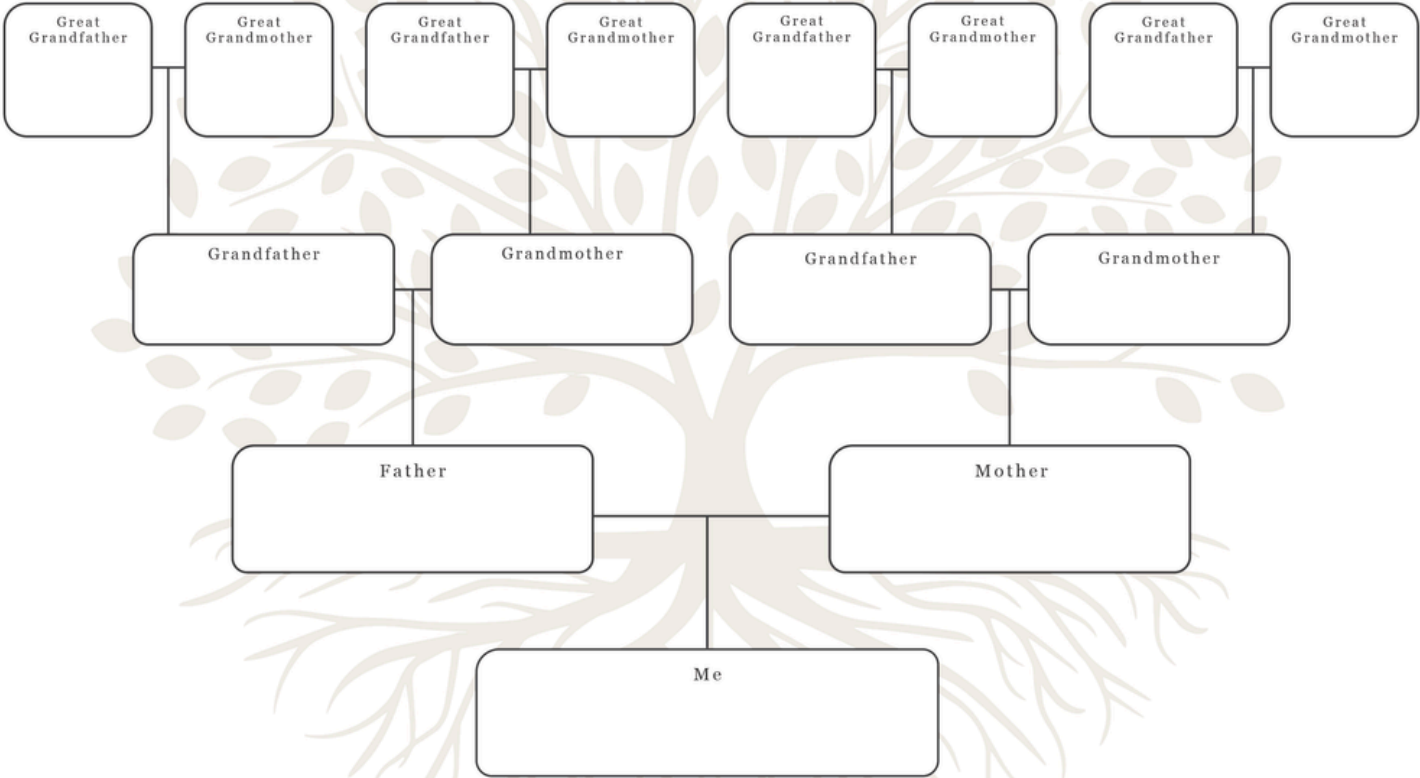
Great Grandfather

Great Grandmother

Great Grandfather

Great Grandmother

Great Grandfather

Great Grandmother

Great Grandfather

Great Grandmother

Grandfather

Grandmother

Grandfather

Grandmother

Father

Mother

Me